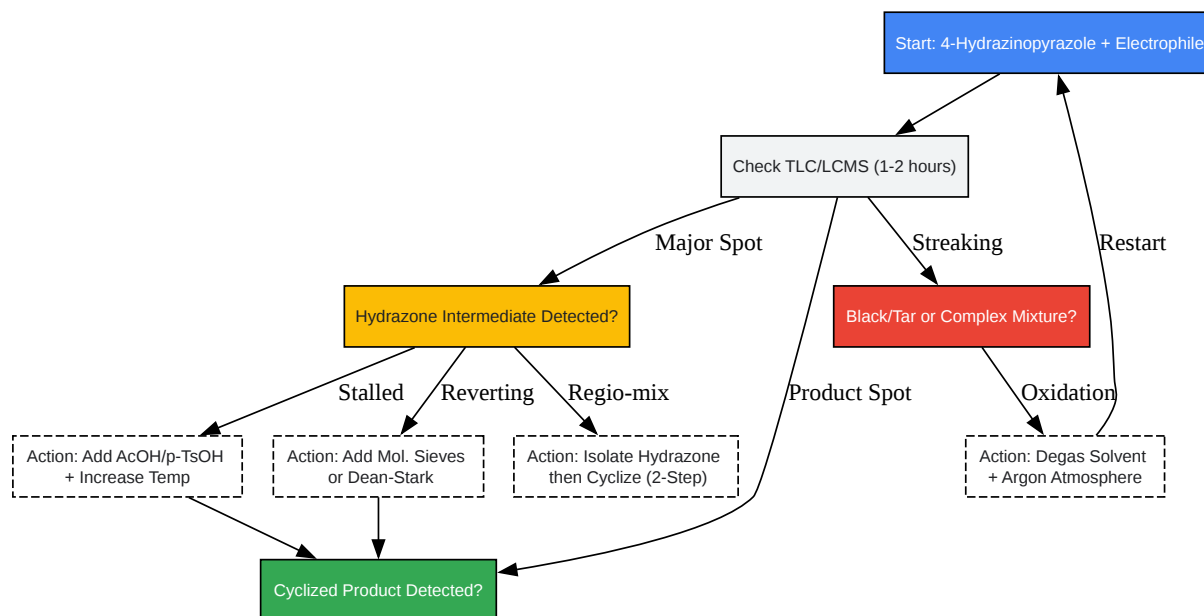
Start: 4-Hydrazinopyrazole + Electrophile

Check TLC/LCMS (1-2 hours)

Major Spot

Streaking

Restart

Hydrazone Intermediate Detected?

Black/Tar or Complex Mixture?

Stalled

Reverting

Regio-mix

Product Spot

Oxidation

Action: Add AcOH/p-TsOH + Increase Temp

Action: Add Mol. Sieves or Dean-Stark

Action: Isolate Hydrazone then Cyclize (2-Step)

Action: Degas Solvent + Argon Atmosphere

Cyclized Product Detected?